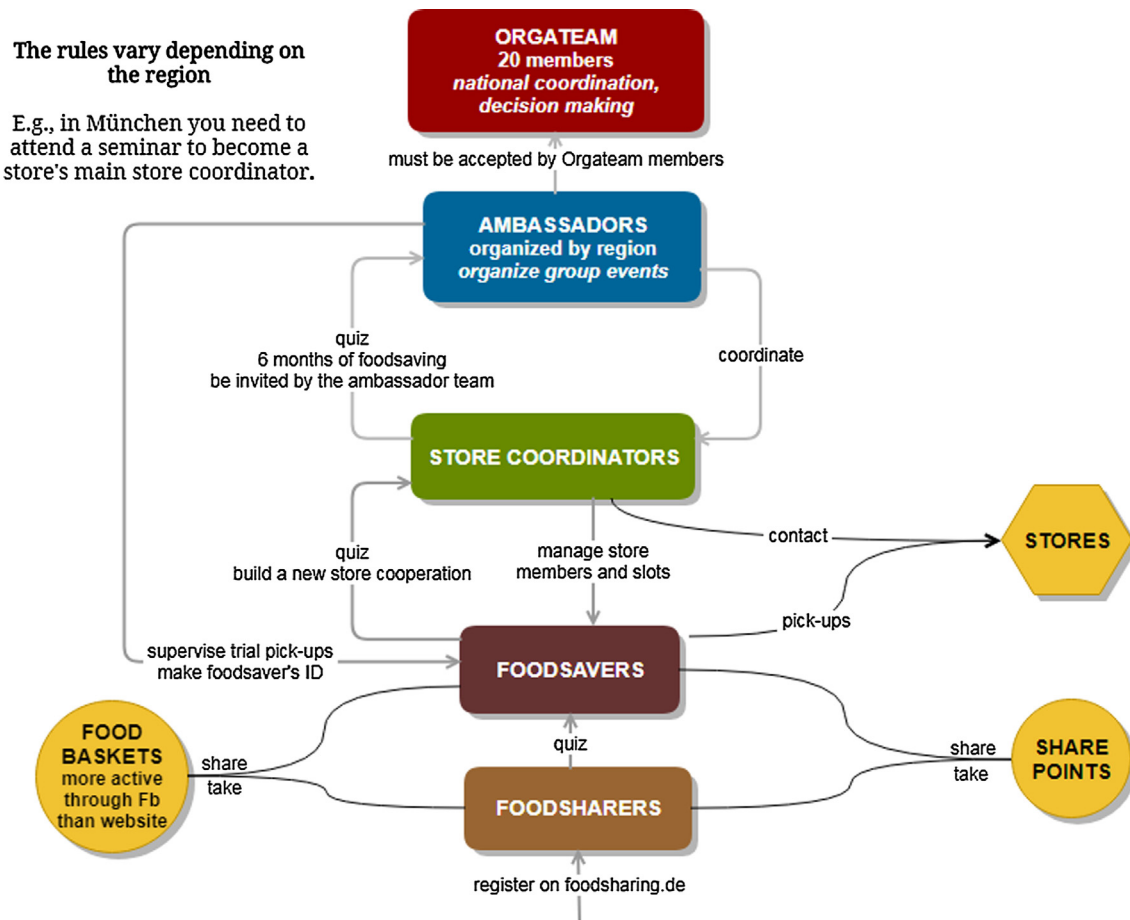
The rules vary depending on the region

E.g., in München you need to attend a seminar to become a store's main store coordinator.

ORGATEAM
20 members
national coordination, decision making

must be accepted by Orgateam members

AMBASSADORS
organized by region
organize group events

quiz
6 months of foodsaving
be invited by the ambassador team

coordinate

STORE COORDINATORS

contact

STORES

quiz
build a new store cooperation

manage store members and slots

pick-ups

supervise trial pick-ups
make foodsaver's ID

FOODSAVERS

FOOD BASKETS
more active through Fb than website

share
take

quiz

share
take

SHARE POINTS

FOODSHARERS

register on foodsharing.de